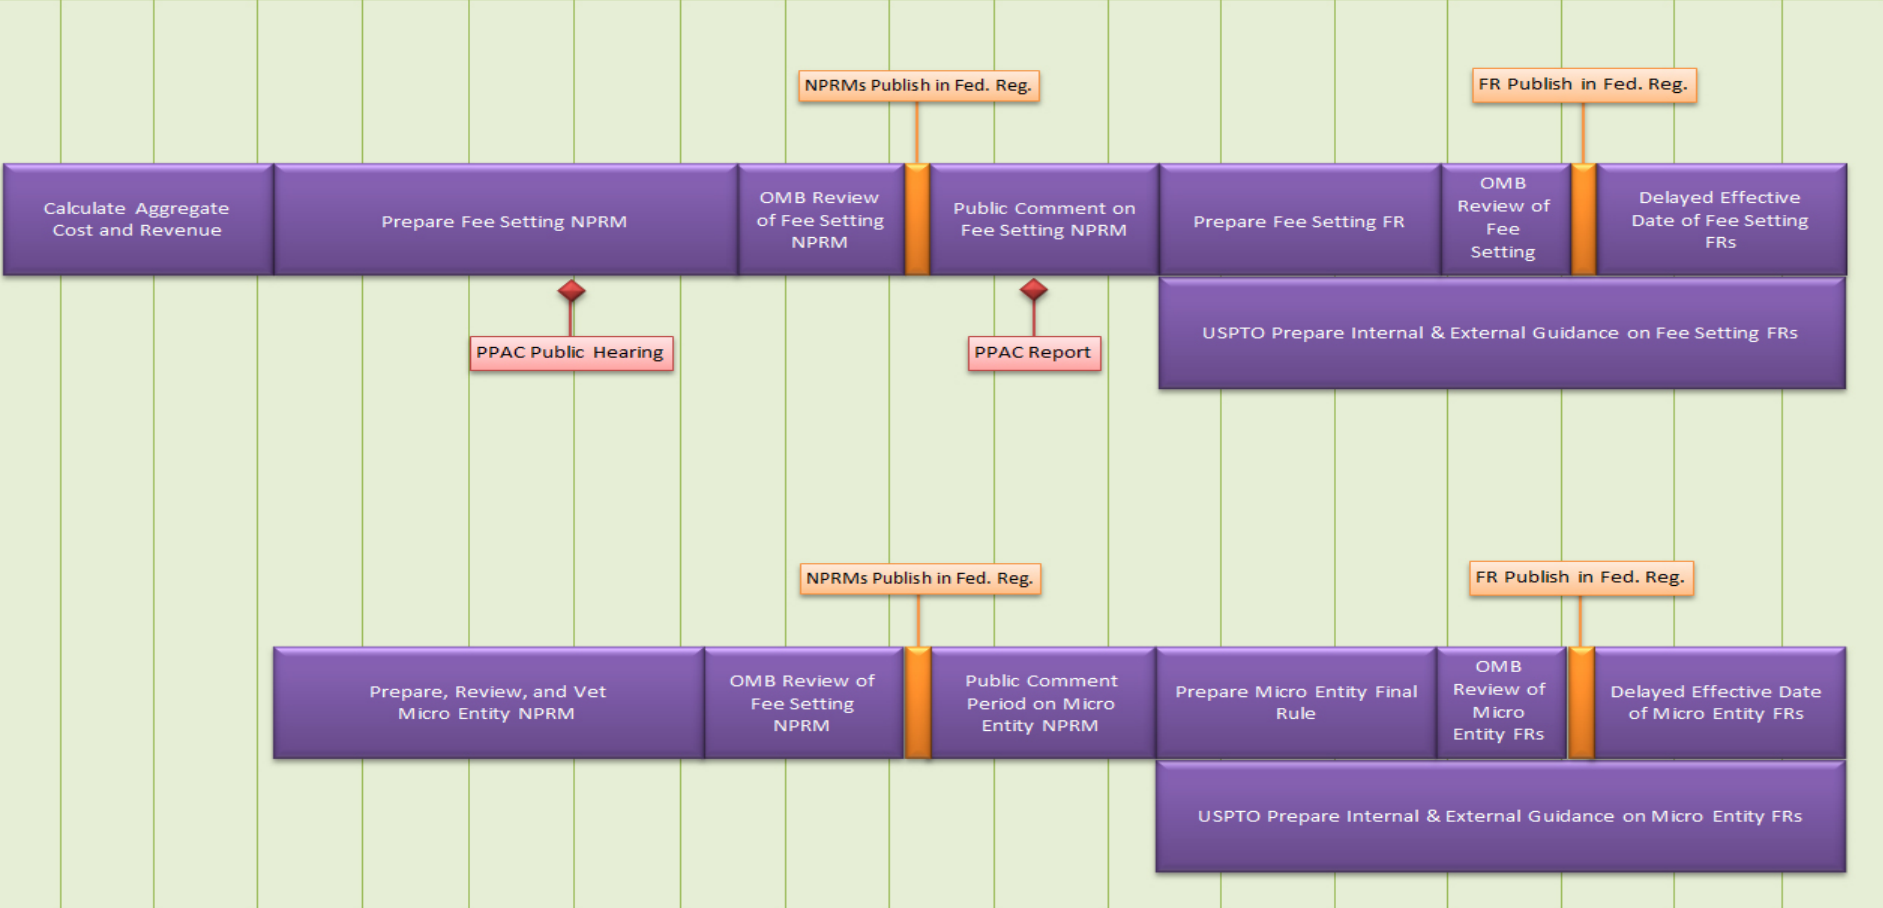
NPRMs Publish in Fed. Reg.

FR Publish in Fed. Reg.

Calculate Aggregate Cost and Revenue

Prepare Fee Setting NPRM

OMB Review of Fee Setting NPRM

Public Comment on Fee Setting NPRM

Prepare Fee Setting FR

OMB Review of Fee Setting

Delayed Effective Date of Fee Setting FRs

PPAC Public Hearing

PPAC Report

USPTO Prepare Internal & External Guidance on Fee Setting FRs

NPRMs Publish in Fed. Reg.

FR Publish in Fed. Reg.

Prepare, Review, and Vet Micro Entity NPRM

OMB Review of Fee Setting NPRM

Public Comment Period on Micro Entity NPRM

Prepare Micro Entity Final Rule

OMB Review of Micro Entity FRs

Delayed Effective Date of Micro Entity FRs

USPTO Prepare Internal & External Guidance on Micro Entity FRs